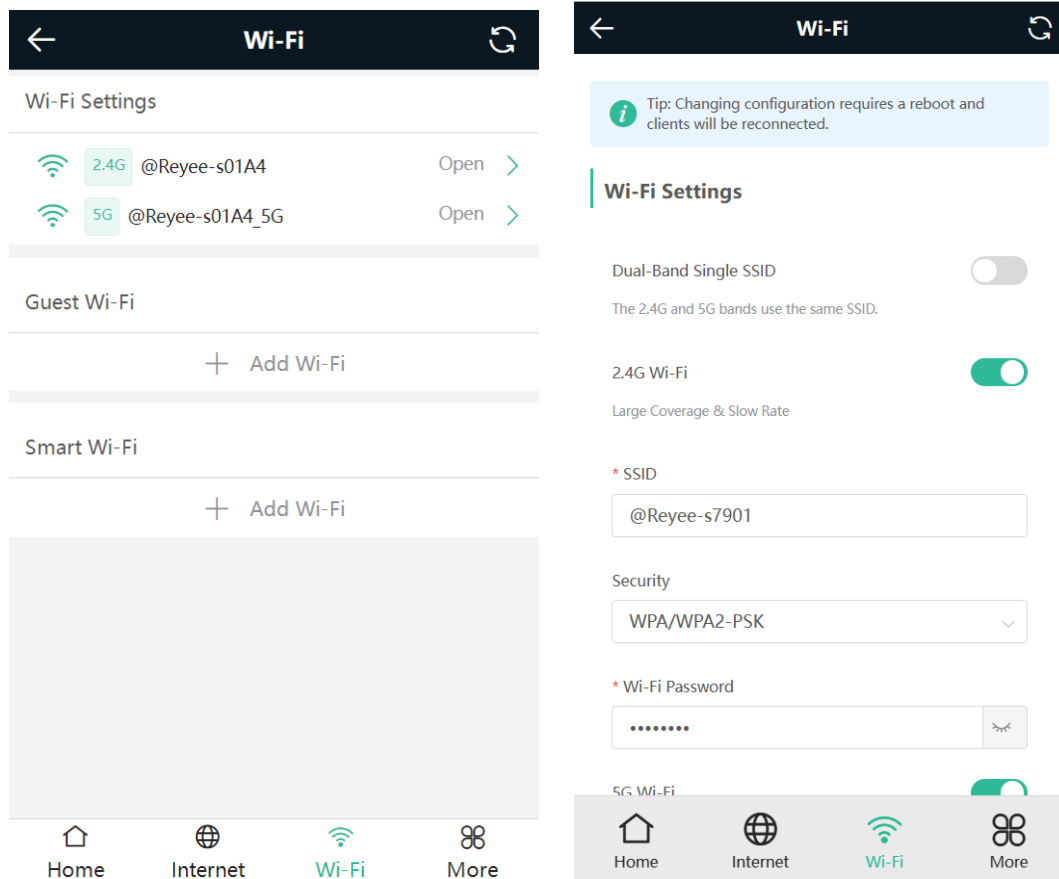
Wi-Fi

Wi-Fi Settings

2.4G @Reyee-s01A4 Open

5G @Reyee-s01A4_5G Open

Guest Wi-Fi

+ Add Wi-Fi

Smart Wi-Fi

+ Add Wi-Fi

Home Internet Wi-Fi More

Wi-Fi

Tip: Changing configuration requires a reboot and clients will be reconnected.

Wi-Fi Settings

Dual-Band Single SSID

The 2.4G and 5G bands use the same SSID.

2.4G Wi-Fi

Large Coverage & Slow Rate

* SSID

@Reyee-s7901

Security

WPA/WPA2-PSK

* Wi-Fi Password

••••••••

5G Wi-Fi

Home Internet Wi-Fi More